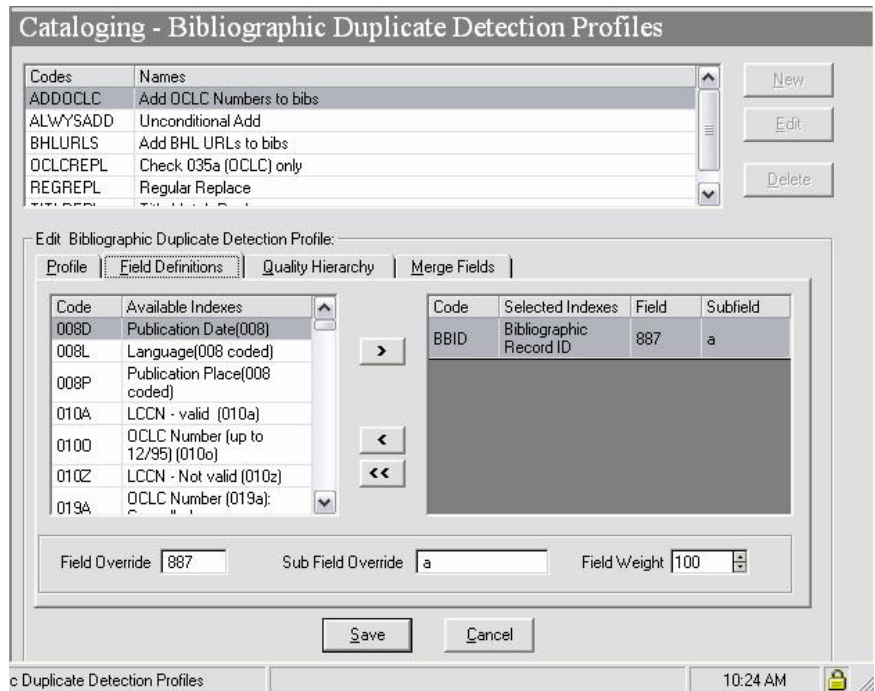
Cataloging - Bibliographic Duplicate Detection Profiles

| Codes | Names |
|---|---|
| ADDOCLC | Add OCLC Numbers to bibs |
| ALWYSADD | Unconditional Add |
| BHLURLS | Add BHL URLs to bibs |
| OCLCREPL | Check 035a (OCLC) only |
| REGREPL | Regular Replace |
| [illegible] | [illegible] |

New

Edit

Delete

Edit Bibliographic Duplicate Detection Profile:

Profile | Field Definitions | Quality Hierarchy | Merge Fields

| Code | Available Indexes |
|---|---|
| 008D | Publication Date(008) |
| 008L | Language(008 coded) |
| 008P | Publication Place(008 coded) |
| 010A | LCCN - valid (010a) |
| 010O | OCLC Number (up to 12/95) (010o) |
| 010Z | LCCN - Not valid (010z) |
| 019A | OCLC Number (019a): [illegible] |

>

<

<<

| Code | Selected Indexes | Field | Subfield |
|---|---|---|---|
| BBID | Bibliographic Record ID | 887 | a |

Field Override 887

Sub Field Override a

Field Weight 100

Save

Cancel

c Duplicate Detection Profiles

10:24 AM